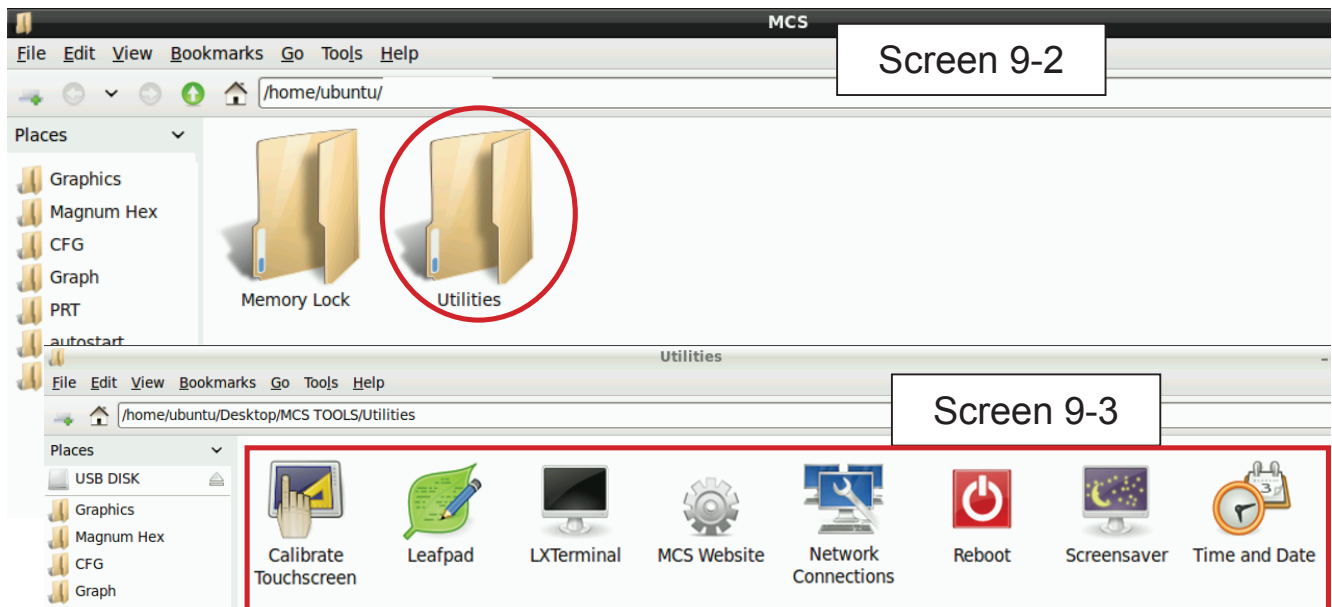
MCS

File Edit View Bookmarks Go Tools Help

Screen 9-2

/home/ubuntu/

Places

Graphics
Magnum Hex
CFG
Graph
PRT
autostart

Memory Lock
Utilities

Utilities

File Edit View Bookmarks Go Tools Help

/home/ubuntu/Desktop/MCS TOOLS/Utilities

Screen 9-3

Places

USB DISK
Graphics
Magnum Hex
CFG
Graph

Calibrate Touchscreen
Leafpad
LXTerminal
MCS Website
Network Connections
Reboot
Screensaver
Time and Date